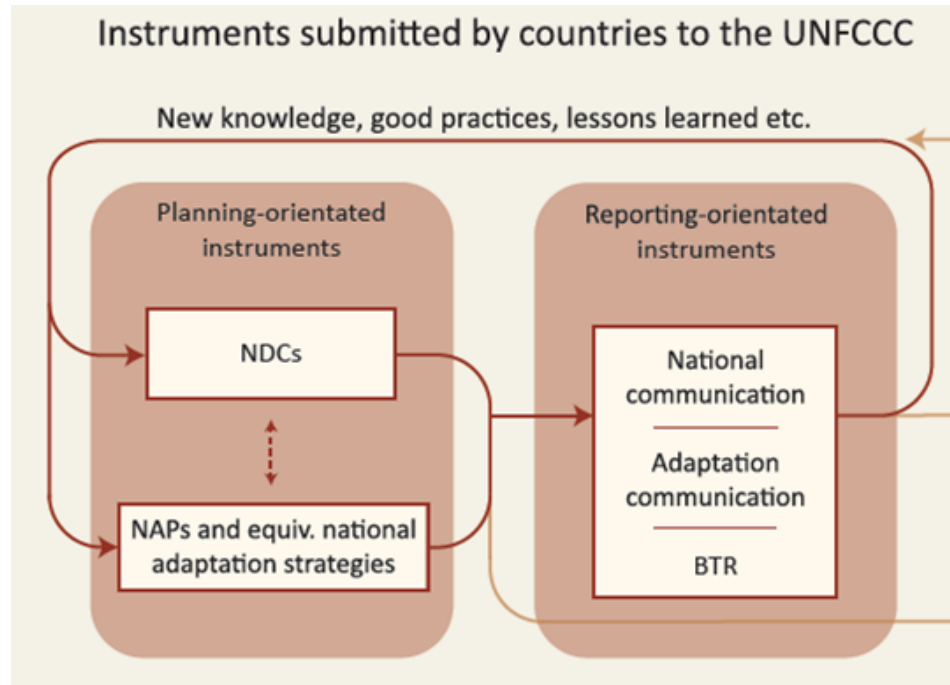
Instruments submitted by countries to the UNFCCC

New knowledge, good practices, lessons learned etc.

Planning-orientated instruments

NDCs

NAPs and equiv. national adaptation strategies

Reporting-orientated instruments

National communication

Adaptation communication

BTR